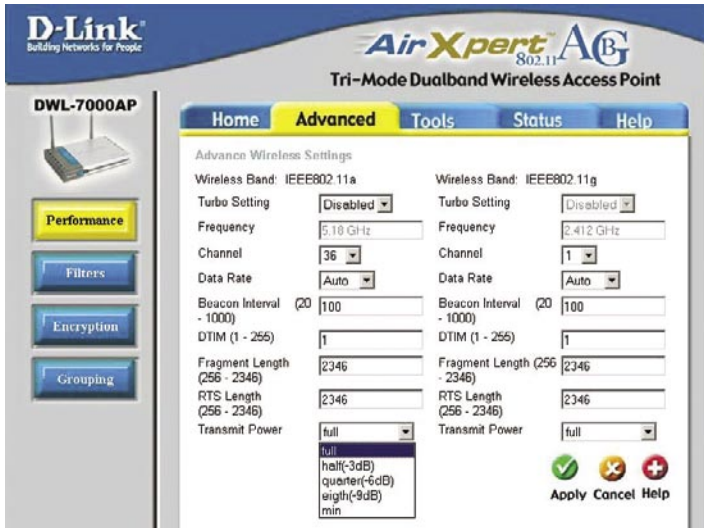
D-Link
Building Networks for People

AirXpert 802.11 AG
Tri-Mode Dualband Wireless Access Point

DWL-7000AP

Home
Advanced
Tools
Status
Help

Performance
Filters
Encryption
Grouping

Advance Wireless Settings

| | | | |
|---|---|---|---|
| Wireless Band: IEEE802.11a | | Wireless Band: IEEE802.11g | |
| Turbo Setting | Disabled | Turbo Setting | Disabled |
| Frequency | 5.18 GHz | Frequency | 2.412 GHz |
| Channel | 36 | Channel | 1 |
| Data Rate | Auto | Data Rate | Auto |
| Beacon Interval (20 - 1000) | 100 | Beacon Interval (20 - 1000) | 100 |
| DTIM (1 - 255) | 1 | DTIM (1 - 255) | 1 |
| Fragment Length (256 - 2346) | 2346 | Fragment Length (256 - 2346) | 2346 |
| RTS Length (256 - 2346) | 2346 | RTS Length (256 - 2346) | 2346 |
| Transmit Power | full | Transmit Power | full |

full
half(-3dB)
quarter(-6dB)
eigth(-9dB)
min

Apply Cancel Help